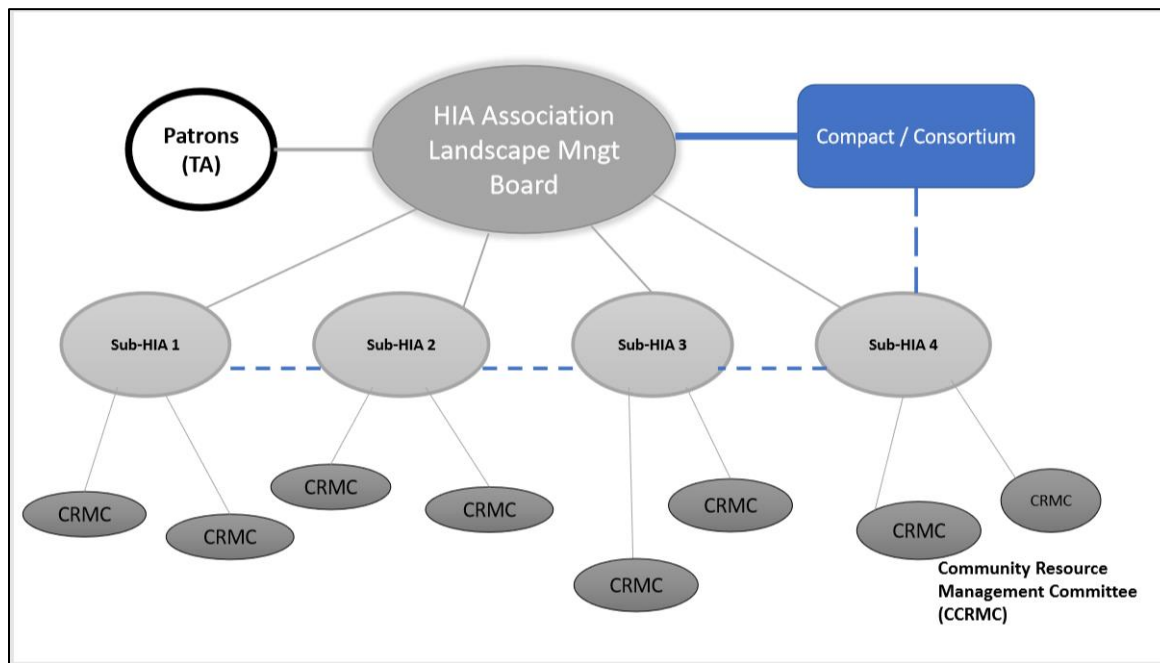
Patrons (TA)

HIA Association Landscape Mngt Board

Compact / Consortium

Sub-HIA 1

Sub-HIA 2

Sub-HIA 3

Sub-HIA 4

CRMC

CRMC

CRMC

CRMC

CRMC

CRMC

CRMC

CRMC

Community Resource Management Committee (CCRMC)